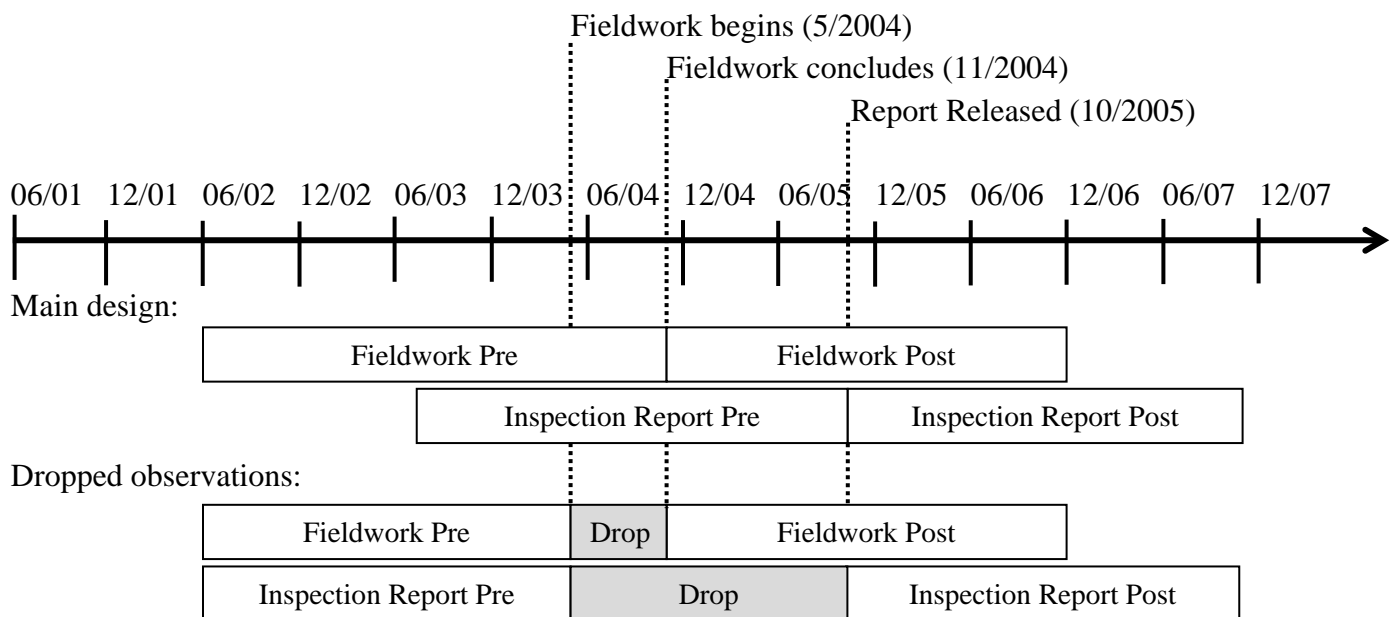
Fieldwork begins (5/2004)
Fieldwork concludes (11/2004)
Report Released (10/2005)

06/01 12/01 06/02 12/02 06/03 12/03 06/04 12/04 06/05 12/05 06/06 12/06 06/07 12/07

Main design:

Fieldwork Pre | Fieldwork Post

Inspection Report Pre | Inspection Report Post

Dropped observations:

Fieldwork Pre | Drop | Fieldwork Post

Inspection Report Pre | Drop | Inspection Report Post